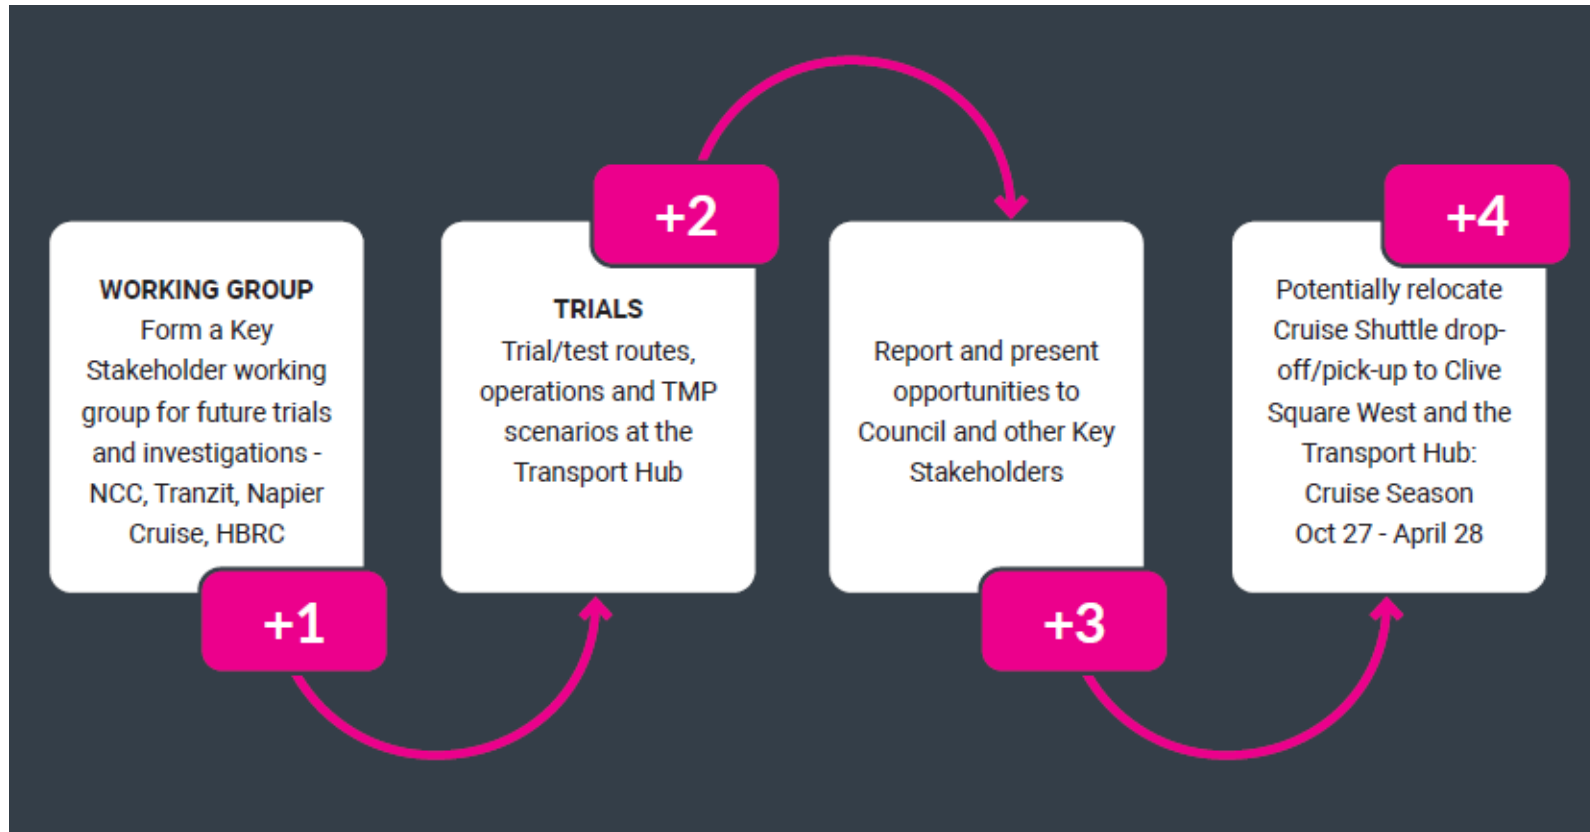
WORKING GROUP
Form a Key Stakeholder working group for future trials and investigations - NCC, Tranzit, Napier Cruise, HBRC

+1

+2

TRIALS
Trial/test routes, operations and TMP scenarios at the Transport Hub

Report and present opportunities to Council and other Key Stakeholders

+3

+4

Potentially relocate Cruise Shuttle drop-off/pick-up to Clive Square West and the Transport Hub: Cruise Season Oct 27 - April 28